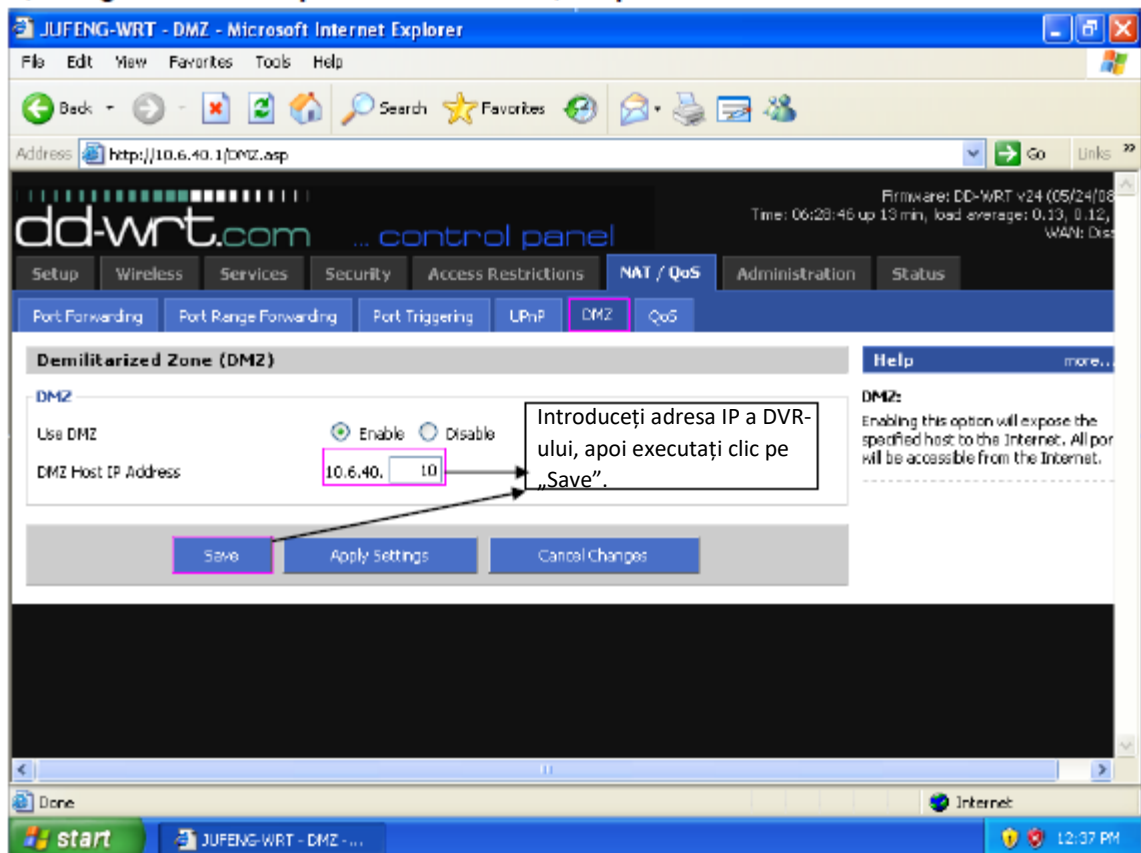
JUFENG-WRT - DMZ - Microsoft Internet Explorer

File Edit View Favorites Tools Help

Back Search Favorites

Address http://10.6.40.1/DMZ.asp Go Links

dd-wrt.com ... control panel

Firmware: DD-WRT v24 (05/24/08
Time: 06:28:46 up 13 min, load average: 0.13, 0.12,
WAN: Dis

Setup Wireless Services Security Access Restrictions NAT / QoS Administration Status

Port Forwarding Port Range Forwarding Port Triggering UPnP DMZ QoS

Demilitarized Zone (DMZ)

DMZ

Use DMZ Enable Disable

DMZ Host IP Address 10.6.40. 10

Introduceți adresa IP a DVR-ului, apoi executați clic pe „Save”.

Save Apply Settings Cancel Changes

Help more...

DMZ:
Enabling this option will expose the specified host to the Internet. All por will be accessible from the Internet.

Done Internet

start JUFENG-WRT - DMZ -... 12:37 PM